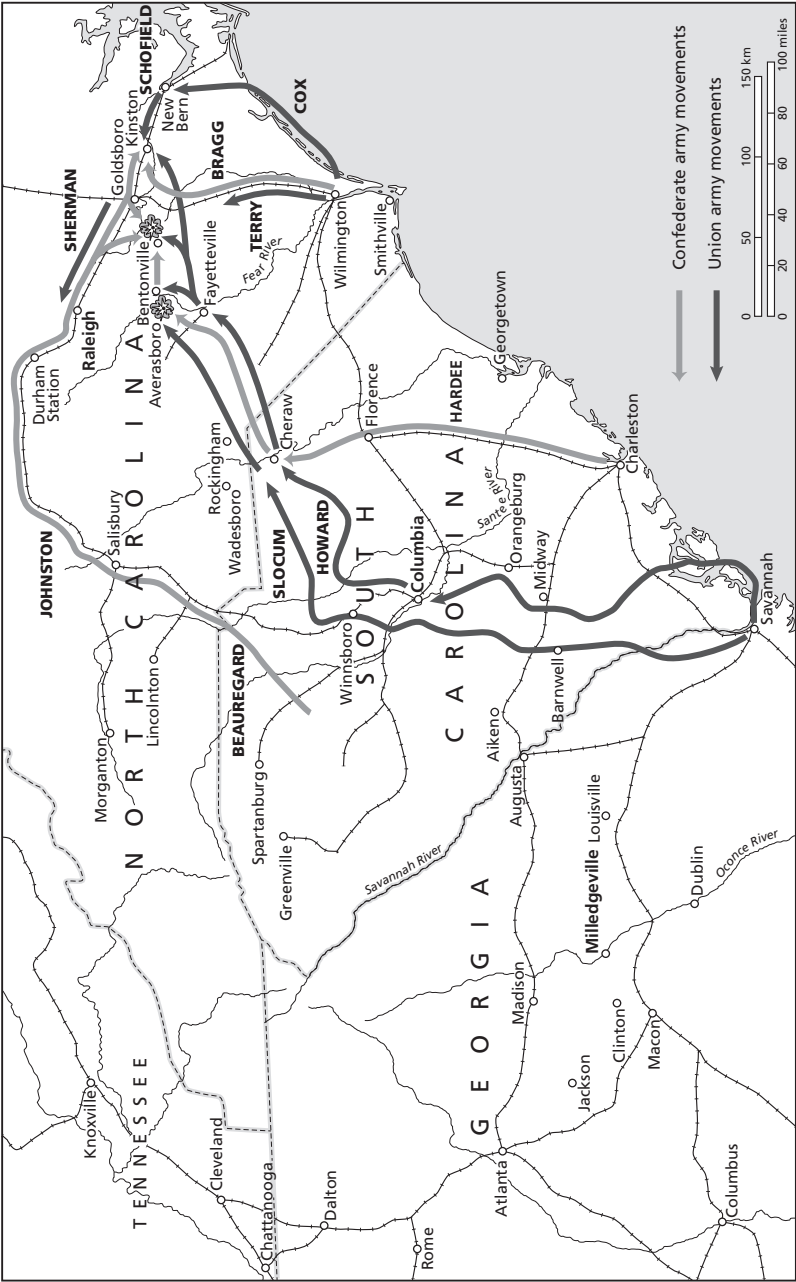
Confederate army movements
Union army movements

0 50 100 150 km
0 20 40 60 80 100 miles

SCHOFIELD
COX
New Bern
Kinston
BRAGG
Goldsboro
SHERMAN
TERRY
Wilmington
Smithville
Fayetteville
Feat River
Bentonville
Averasboro
Raleigh
Durham Station
Georgetown
Cheraw
Rockingham
Florence
HARDEE
Charleston
Santee River
Orangeburg
Midway
Savannah
Columbia
HOWARD
SLOCUM
Wadesboro
Salisbury
JOHNSTON
Winnsboro
Barnwell
Aiken
Augusta
Lincolnton
BEAUREGARD
Morganton
Spartanburg
Greenville
Savannah River
Louisville
Milledgeville
Dublin
Oconee River
Madison
Clinton
Macon
Jackson
Atlanta
Columbus
Rome
Dalton
Chattanooga
Cleveland
Knoxville
N O R T H C A R O L I N A
S O U T H C A R O L I N A
G E O R G I A
T E N N E S S E E